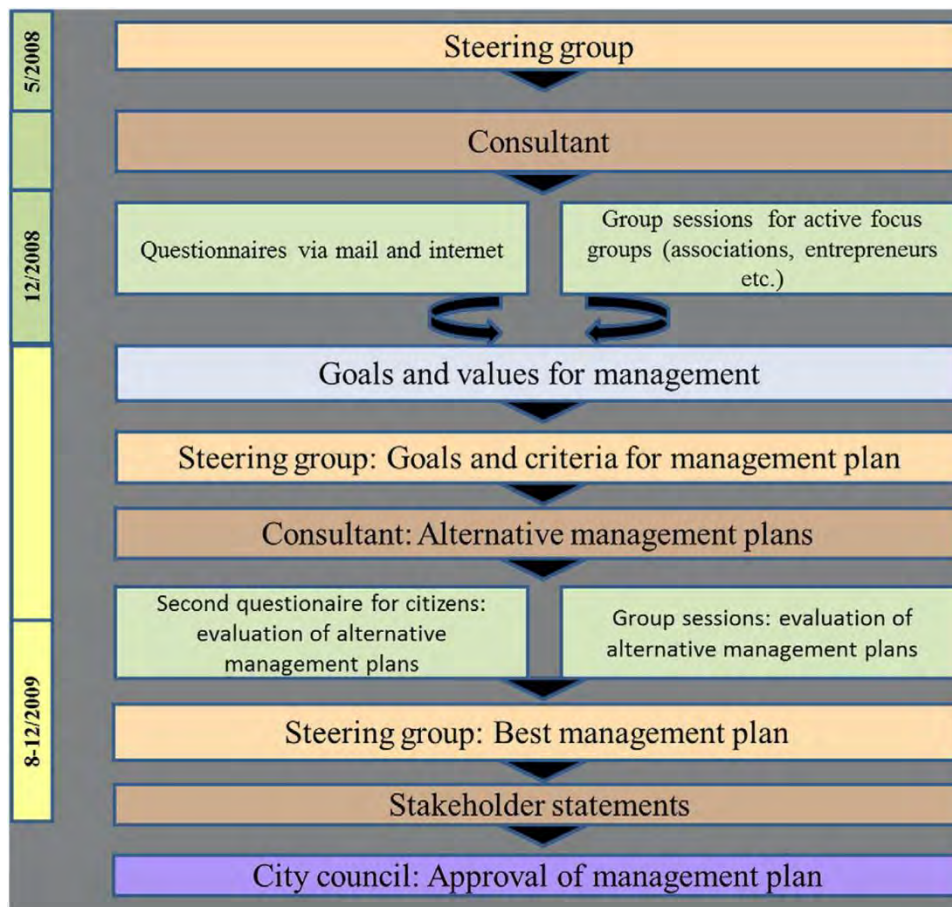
5/2008

12/2008

8-12/2009

Steering group

Consultant

Questionnaires via mail and internet

Group sessions for active focus groups (associations, entrepreneurs etc.)

Goals and values for management

Steering group: Goals and criteria for management plan

Consultant: Alternative management plans

Second questionaire for citizens: evaluation of alternative management plans

Group sessions: evaluation of alternative management plans

Steering group: Best management plan

Stakeholder statements

City council: Approval of management plan